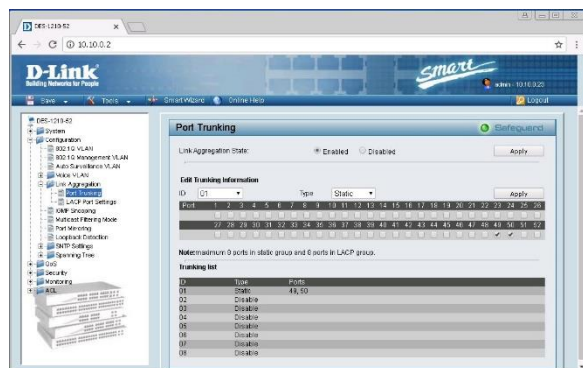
DES-1210-52

10.10.0.2

D-Link
Building Networks for People

Smart

admin - 10.10.0.22

Save Tools Smart Wizard Online Help Logout

DES-1210-52
System
Configuration
802.1Q VLAN
802.1Q Management VLAN
Auto Surveillance VLAN
Voice VLAN
Link Aggregation
Port Trunking
LACP Port Settings
IGMP Snooping
Multicast Filtering Mode
Port Mirroring
Loopback Detection
SNTP Settings
Spanning Tree
QoS
Security
Monitoring
ACL

Port Trunking

Safeguard

Link Aggregation State: Enabled Disabled Apply

Edit Trunking Information

ID 01 Type Static Apply

Port 1 2 3 4 5 6 7 8 9 10 11 12 13 14 15 16 17 18 19 20 21 22 23 24 25 26

27 28 29 30 31 32 33 34 35 36 37 38 39 40 41 42 43 44 45 46 47 48 49 50 51 52

Note:maximum 8 ports in static group and 8 ports in LACP group.

Trunking list

| ID | Type | Ports |
|---|---|---|
| 01 | Static | 49,50 |
| 02 | Disable | |
| 03 | Disable | |
| 04 | Disable | |
| 05 | Disable | |
| 06 | Disable | |
| 07 | Disable | |
| 08 | Disable | |